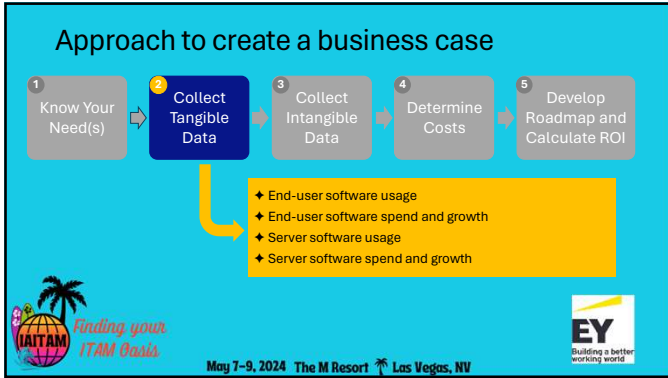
Approach to create a business case

1 Know Your Need(s)

2 Collect Tangible Data

3 Collect Intangible Data

4 Determine Costs

5 Develop Roadmap and Calculate ROI

✦ End-user software usage
✦ End-user software spend and growth
✦ Server software usage
✦ Server software spend and growth

IAITAM Finding your ITAM Oasis

May 7–9, 2024 The M Resort Las Vegas, NV

EY Building a better working world